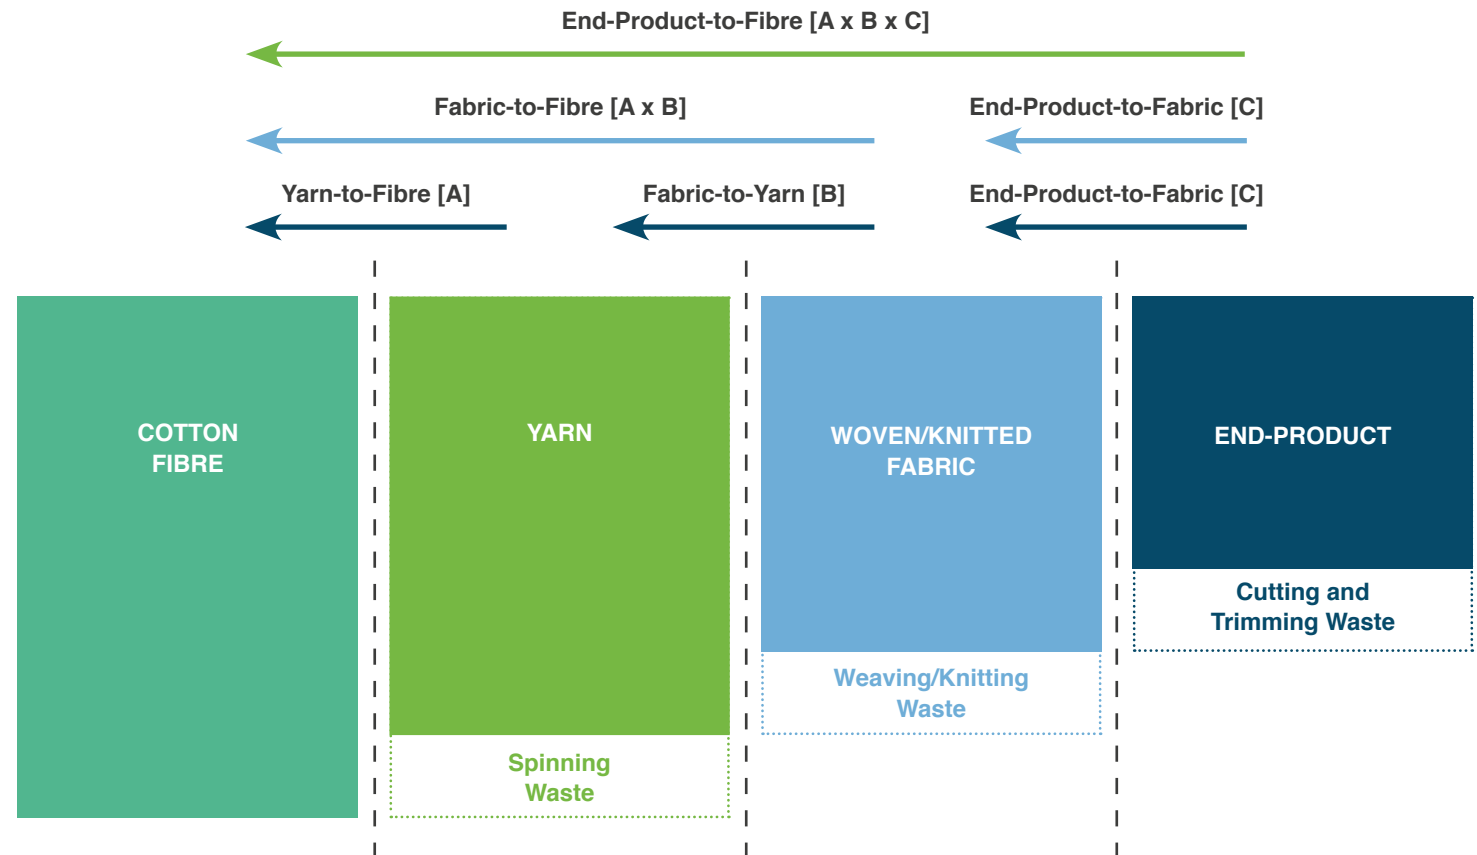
End-Product-to-Fibre [A x B x C]

Fabric-to-Fibre [A x B]

End-Product-to-Fabric [C]

Yarn-to-Fibre [A]

Fabric-to-Yarn [B]

End-Product-to-Fabric [C]

COTTON FIBRE

YARN

Spinning Waste

WOVEN/KNITTED FABRIC

Weaving/Knitting Waste

END-PRODUCT

Cutting and Trimming Waste